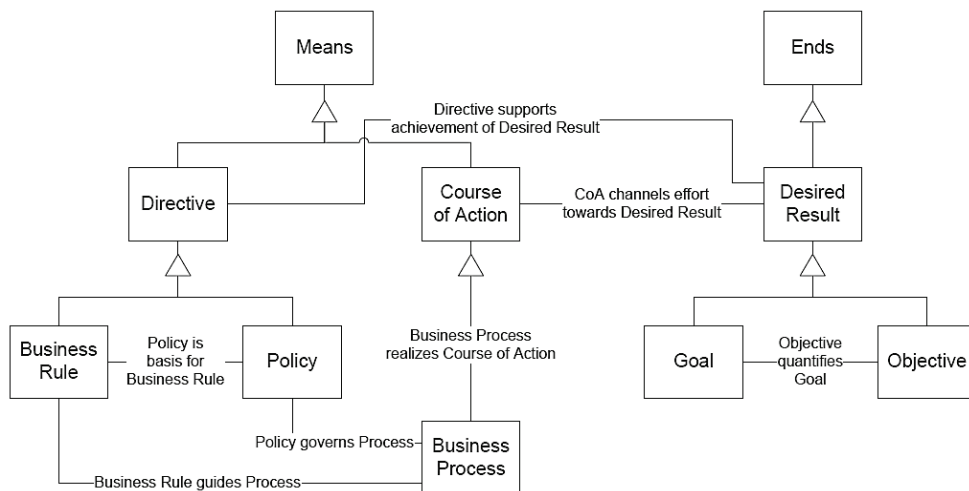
Means

Ends

Directive supports achievement of Desired Result

Directive

Course of Action

CoA channels effort towards Desired Result

Desired Result

Business Rule

Policy is basis for Business Rule

Policy

Business Process realizes Course of Action

Goal

Objective quantifies Goal

Objective

Policy governs Process

Business Process

Business Rule guides Process